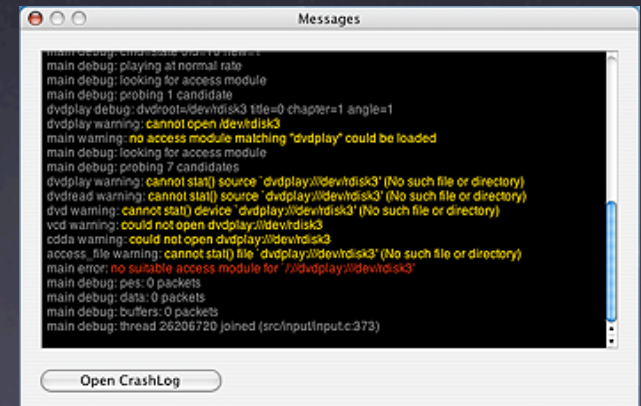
Messages

main debug: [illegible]
main debug: playing at normal rate
main debug: looking for access module
main debug: probing 1 candidate
dvdplay debug: dvdroot=/dev/rdisk3 title=0 chapter=1 angle=1
dvdplay warning: cannot open /dev/rdisk3
main warning: no access module matching "dvdplay" could be loaded
main debug: looking for access module
main debug: probing 7 candidates
dvdplay warning: cannot stat() source `dvdplay:///dev/rdisk3' (No such file or directory)
dvdread warning: cannot stat() source `dvdplay:///dev/rdisk3' (No such file or directory)
dvd warning: cannot stat() device `dvdplay:///dev/rdisk3' (No such file or directory)
vcd warning: could not open dvdplay:///dev/rdisk3
cdda warning: could not open dvdplay:///dev/rdisk3
access_file warning: cannot stat() file `dvdplay:///dev/rdisk3' (No such file or directory)
main error: no suitable access module for `:///dvdplay:///dev/rdisk3'
main debug: pes: 0 packets
main debug: data: 0 packets
main debug: buffers: 0 packets
main debug: thread 26206720 joined (src/input/input.c:373)

Open CrashLog